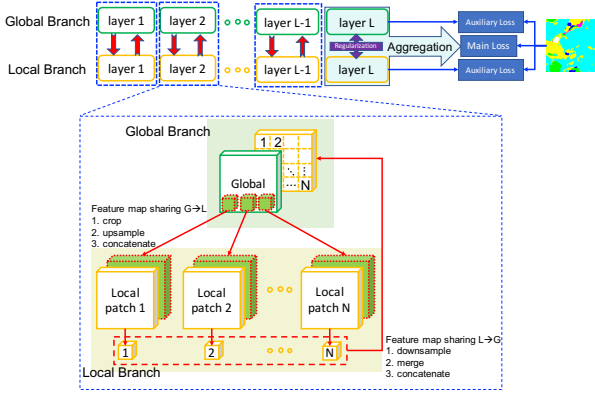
Global Branch
Local Branch
layer 1
layer 1
layer 2
layer 2
layer L-1
layer L-1
layer L
Regularization
layer L
Aggregation
Auxiliary Loss
Main Loss
Auxiliary Loss

Global Branch
1 2
N
Global
Feature map sharing G→L
1. crop
2. upsample
3. concatenate
Local patch 1
Local patch 2
Local patch N
Feature map sharing L→G
1. downsample
2. merge
3. concatenate
1
2
N
Local Branch